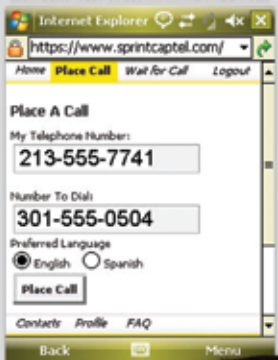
Internet Explorer

https://www.sprintcaptel.com/

Home Place Call Wait for Call Logout

Place A Call

My Telephone Number:

213-555-7741

Number To Dial:

301-555-0504

Preferred Language

English Spanish

Place Call

Contacts Profile FAQ

Back Menu